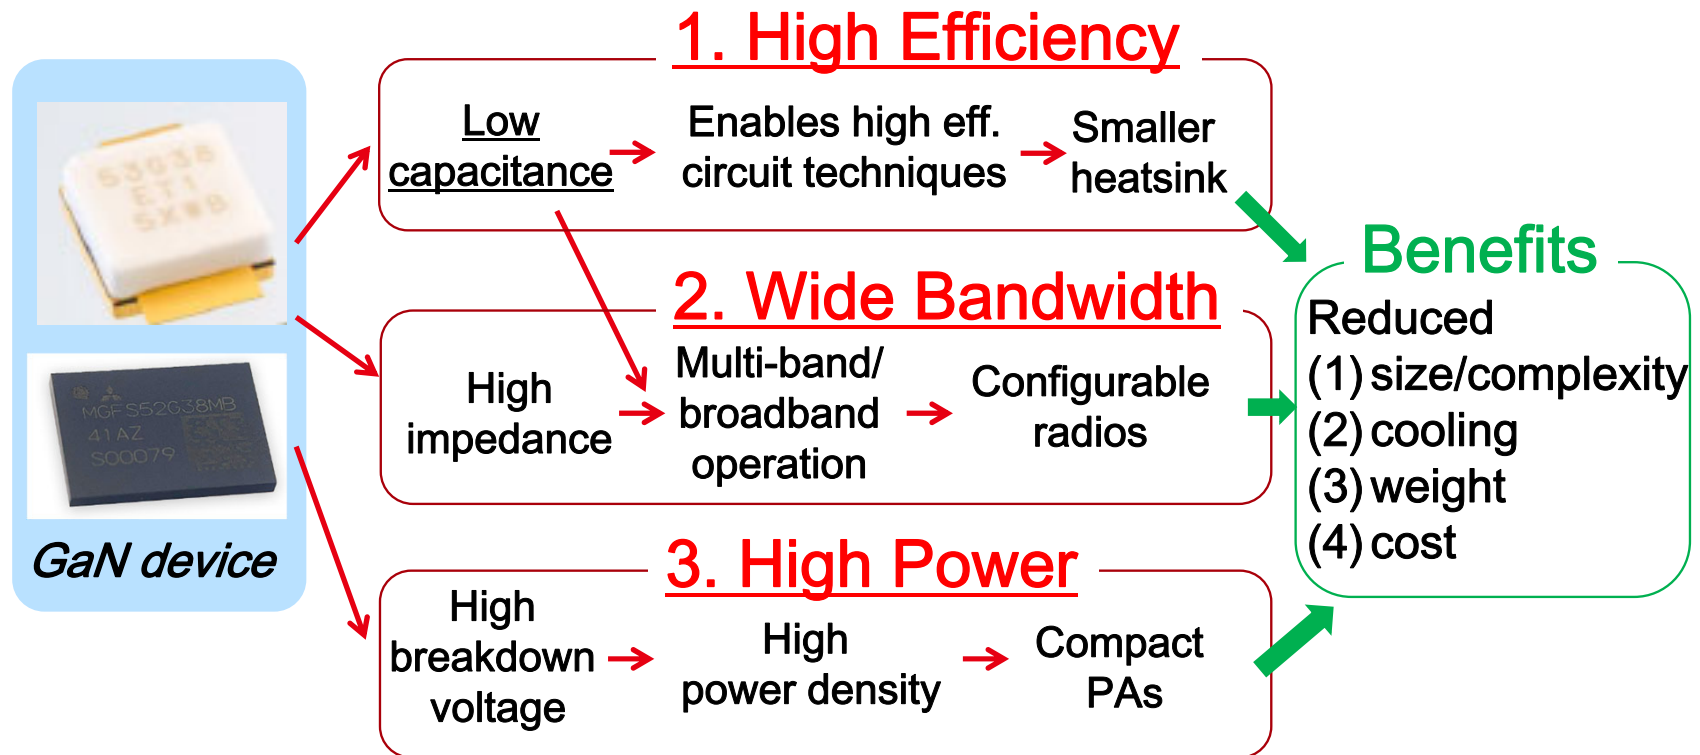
GaN device

1. High Efficiency

Low capacitance

Enables high eff. circuit techniques

Smaller heatsink

2. Wide Bandwidth

High impedance

Multi-band/ broadband operation

Configurable radios

3. High Power

High breakdown voltage

High power density

Compact PAs

Benefits

Reduced
(1) size/complexity
(2) cooling
(3) weight
(4) cost

MGF S52G38MB
41AZ
S00079